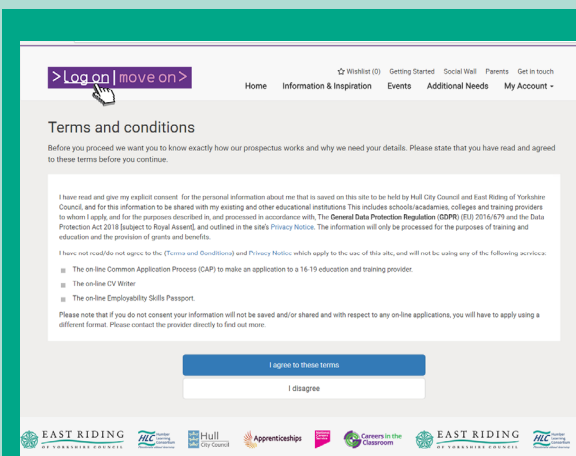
>Log on | move on>

☆ Wishlist (0) Getting Started Social Wall Parents Get in touch

Home Information & Inspiration Events Additional Needs My Account ▾

Terms and conditions

Before you proceed we want you to know exactly how our prospectus works and why we need your details. Please state that you have read and agreed to these terms before you continue.

I have read and give my explicit consent for the personal information about me that is saved on this site to be held by Hull City Council and East Riding of Yorkshire Council, and for this information to be shared with my existing and other educational institutions This includes schools/academies, colleges and training providers to whom I apply, and for the purposes described in, and processed in accordance with, The General Data Protection Regulation (GDPR) (EU) 2016/679 and the Data Protection Act 2018 [subject to Royal Assent], and outlined in the site's Privacy Notice. The information will only be processed for the purposes of training and education and the provision of grants and benefits.

I have not read/do not agree to the (Terms and Conditions) and Privacy Notice which apply to the use of this site, and will not be using any of the following services:

The on-line Common Application Process (CAP) to make an application to a 16-19 education and training provider.

The on-line CV Writer

The on-line Employability Skills Passport.

Please note that if you do not consent your information will not be saved and/or shared and with respect to any on-line applications, you will have to apply using a different format. Please contact the provider directly to find out more.

I agree to these terms

I disagree

EAST RIDING OF YORKSHIRE COUNCIL HLC Humber Learning Consortium Hull City Council Apprenticeships Careers in the Classroom EAST RIDING OF YORKSHIRE COUNCIL HLC Humber Learning Consortium